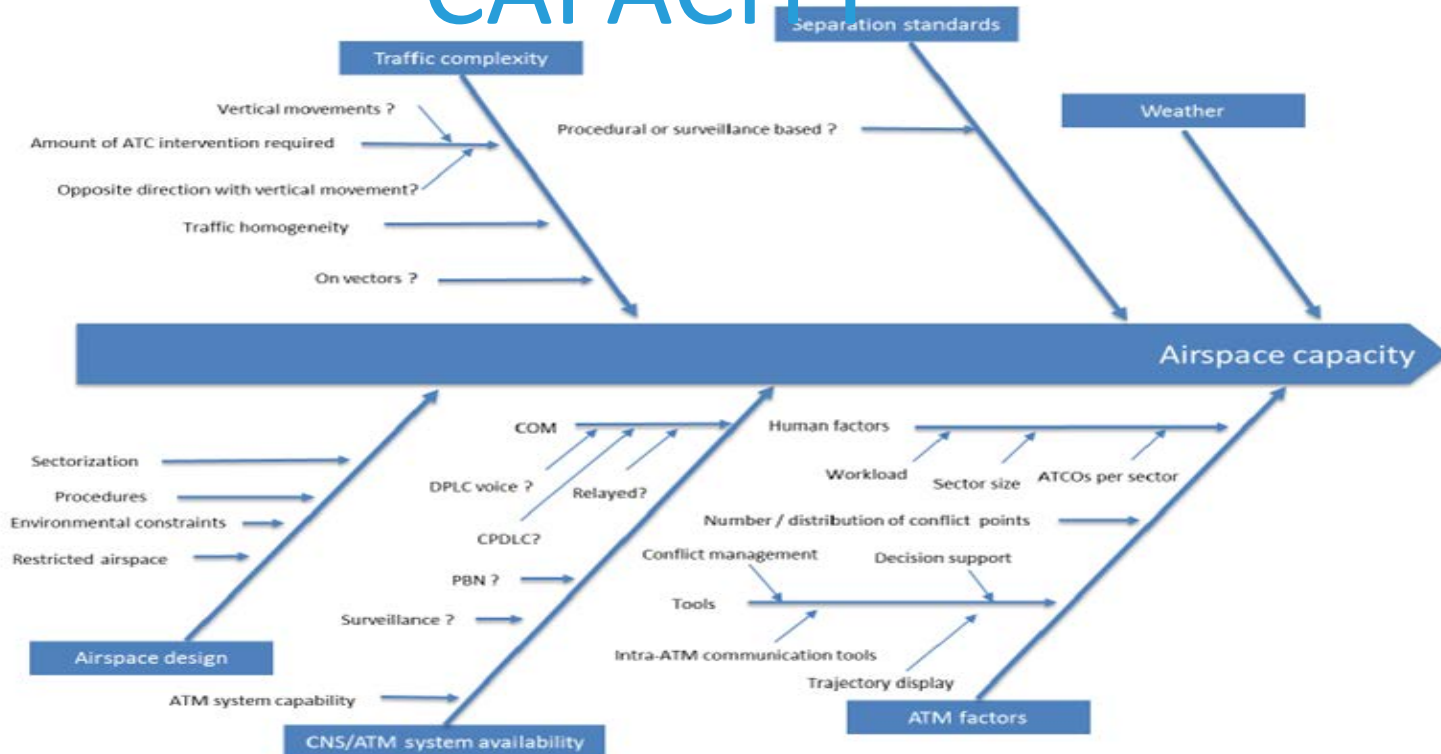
CAPACITY

Traffic complexity

Separation standards

Weather

Vertical movements ?

Amount of ATC intervention required

Opposite direction with vertical movement?

Traffic homogeneity

On vectors ?

Procedural or surveillance based ?

Airspace capacity

Sectorization

Procedures

Environmental constraints

Restricted airspace

Airspace design

COM

DPLC voice ?

Relayed?

CPDLC?

PBN ?

Surveillance ?

ATM system capability

CNS/ATM system availability

Human factors

Workload

Sector size

ATCOs per sector

Number / distribution of conflict points

Conflict management

Decision support

Tools

Intra-ATM communication tools

Trajectory display

ATM factors